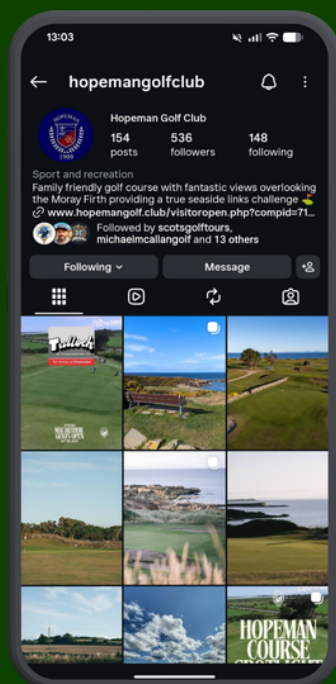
13:03

hopemangolfclub

Hopeman Golf Club

154 posts

536 followers

148 following

Sport and recreation

Family friendly golf course with fantastic views overlooking the Moray Firth providing a true seaside links challenge ⛳

www.hopemangolf.club/visitoropen.php?compid=71...

Followed by scotsgolftours, michaelmcallangolf and 13 others

Following

Message

HOPEMAN 1909

Tulloch

MacArthur Gents Open

HOPEMAN COURSE